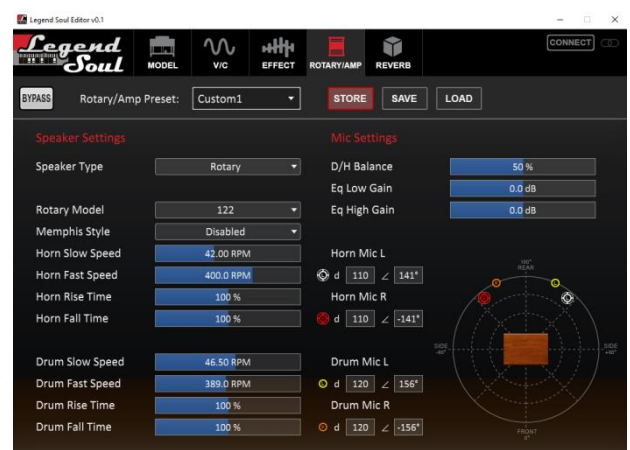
Legend Soul Editor v0.1

Legend Soul

MODEL V/C EFFECT ROTARY/AMP REVERB

CONNECT

BYPASS Rotary/Amp Preset: Custom1 STORE SAVE LOAD

Speaker Settings

Speaker Type Rotary

Rotary Model 122
Memphis Style Disabled
Horn Slow Speed 42.00 RPM
Horn Fast Speed 400.0 RPM
Horn Rise Time 100 %
Horn Fall Time 100 %

Drum Slow Speed 46.50 RPM
Drum Fast Speed 389.0 RPM
Drum Rise Time 100 %
Drum Fall Time 100 %

Mic Settings

D/H Balance 50 %
Eq Low Gain 0.0 dB
Eq High Gain 0.0 dB

Horn Mic L
d 110 ∠ 141°
Horn Mic R
d 110 ∠ -141°

Drum Mic L
d 120 ∠ 156°
Drum Mic R
d 120 ∠ -156°

180°
REAR

SIDE
-90°

SIDE
+90°

FRONT
0°